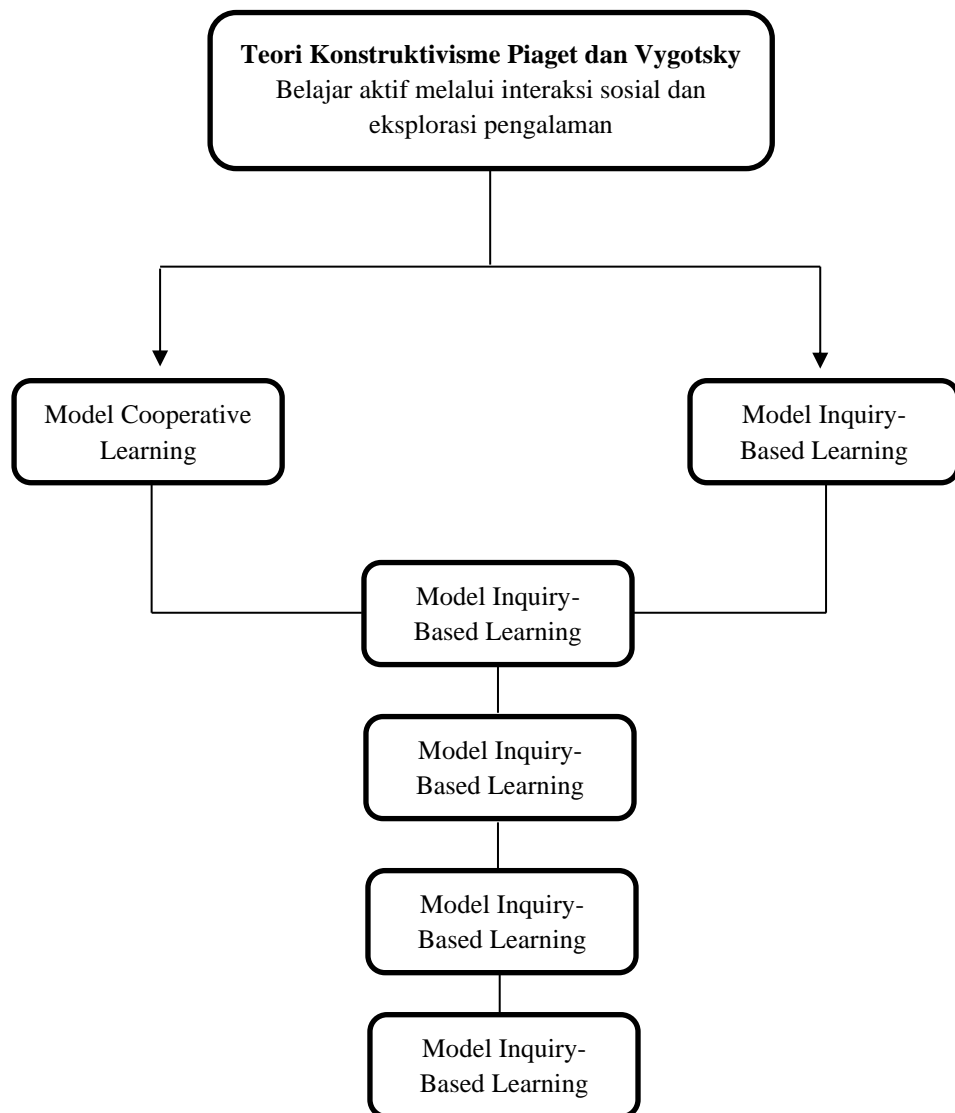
**Teori Konstruktivisme Piaget dan Vygotsky**
Belajar aktif melalui interaksi sosial dan eksplorasi pengalaman

Model Cooperative Learning

Model Inquiry-Based Learning

Model Inquiry-Based Learning

Model Inquiry-Based Learning

Model Inquiry-Based Learning

Model Inquiry-Based Learning